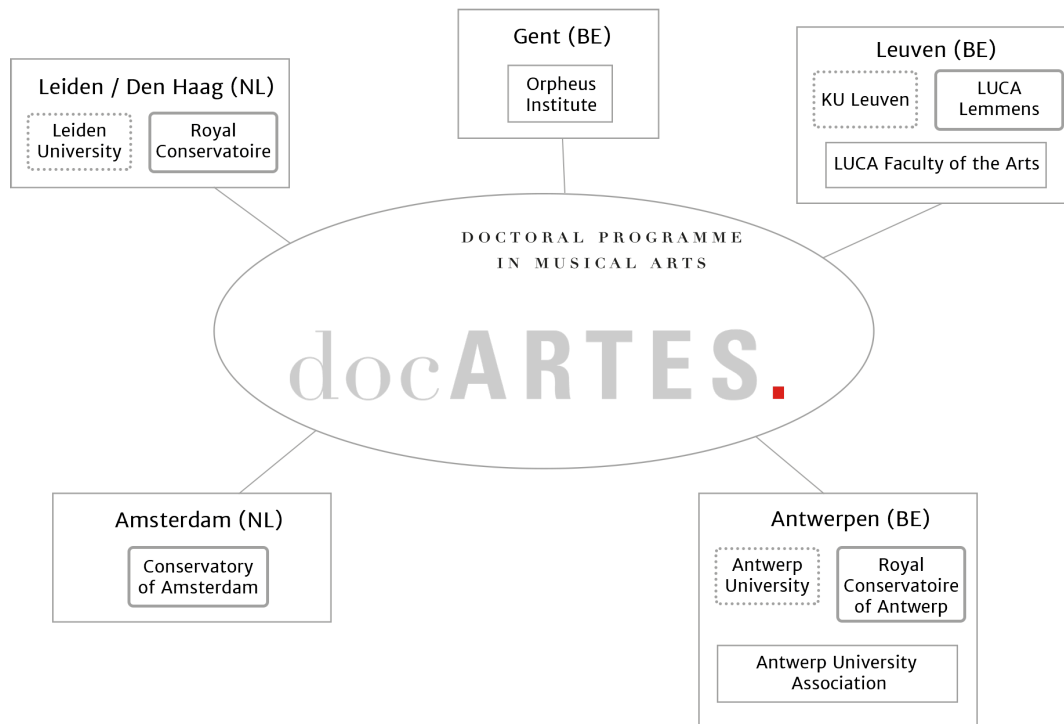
Leiden / Den Haag (NL)

Leiden University

Royal Conservatoire

Gent (BE)

Orpheus Institute

Leuven (BE)

KU Leuven

LUCA Lemmens

LUCA Faculty of the Arts

DOCTORAL PROGRAMME IN MUSICAL ARTS

docARTES.

Amsterdam (NL)

Conservatory of Amsterdam

Antwerpen (BE)

Antwerp University

Royal Conservatoire of Antwerp

Antwerp University Association